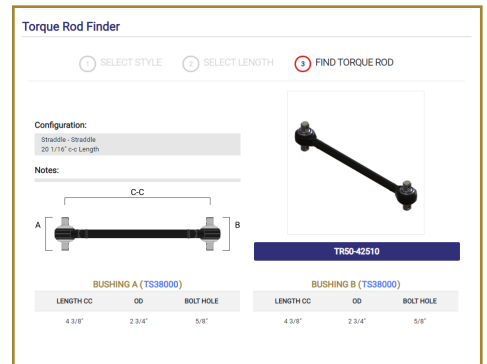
Torque Rod Finder

1 SELECT STYLE 2 SELECT LENGTH 3 FIND TORQUE ROD

Configuration:

Straddle - Straddle
20 1/16" c-c Length

Notes:

C-C

A

B

TR50-42510

BUSHING A (TS38000)

| LENGTH CC | OD | BOLT HOLE |
|---|---|---|
| 4 3/8" | 2 3/4" | 5/8" |

BUSHING B (TS38000)

| LENGTH CC | OD | BOLT HOLE |
|---|---|---|
| 4 3/8" | 2 3/4" | 5/8" |